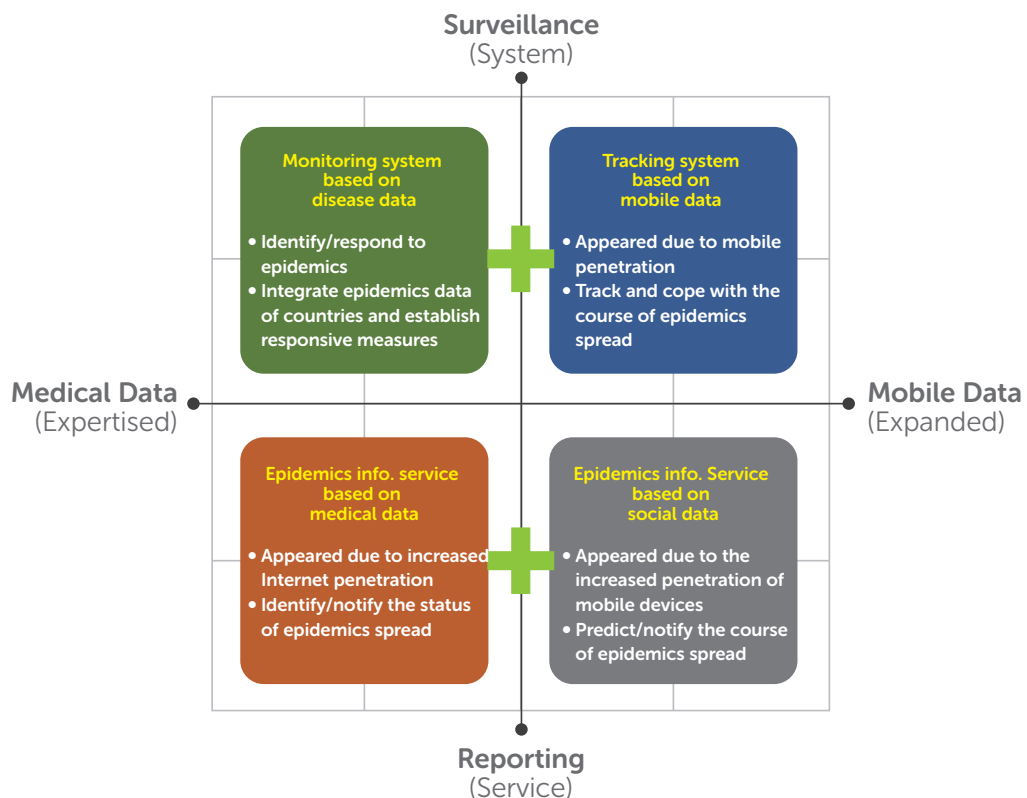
Surveillance
(System)

Monitoring system based on disease data

• Identify/respond to epidemics
• Integrate epidemics data of countries and establish responsive measures

Tracking system based on mobile data

• Appeared due to mobile penetration
• Track and cope with the course of epidemics spread

Medical Data
(Expertised)

Mobile Data
(Expanded)

Epidemics info. service based on medical data

• Appeared due to increased Internet penetration
• Identify/notify the status of epidemics spread

Epidemics info. Service based on social data

• Appeared due to the increased penetration of mobile devices
• Predict/notify the course of epidemics spread

Reporting
(Service)